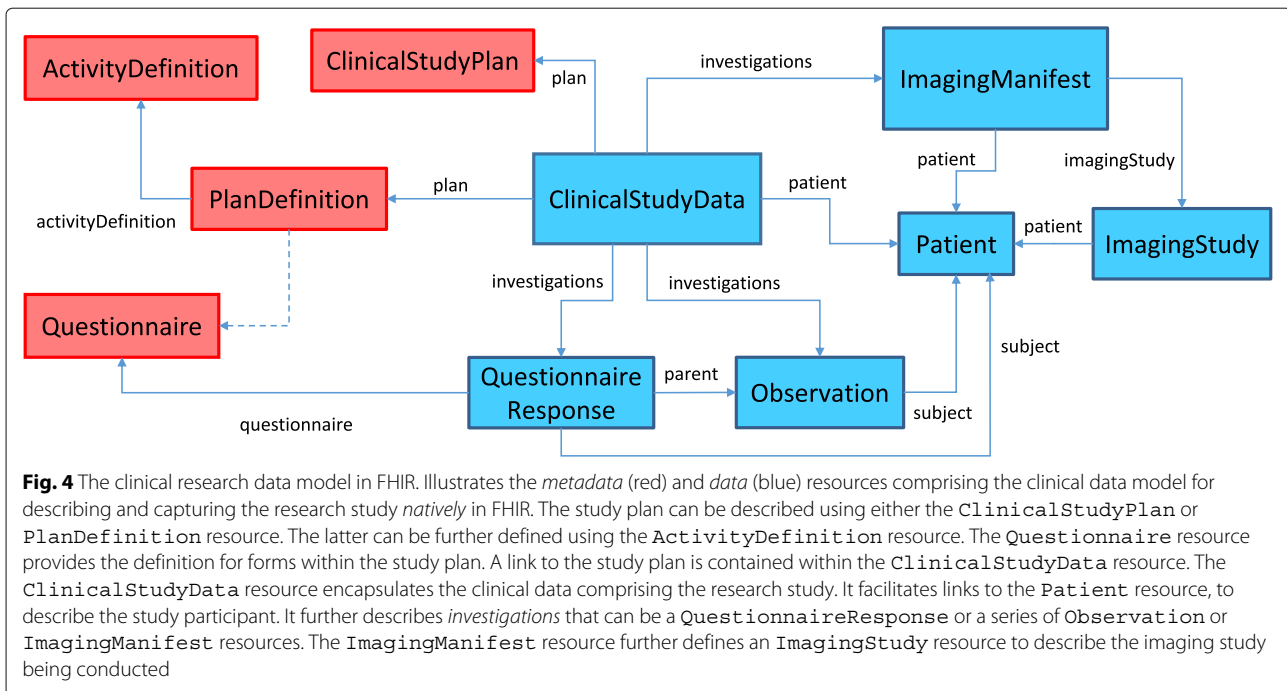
ActivityDefinition

ClinicalStudyPlan

plan

investigations

ImagingManifest

patient

imagingStudy

activityDefinition

PlanDefinition

plan

ClinicalStudyData

patient

Patient

patient

ImagingStudy

investigations

investigations

Questionnaire

subject

Questionnaire Response

parent

Observation

subject

questionnaire

**Fig. 4** The clinical research data model in FHIR. Illustrates the *metadata* (red) and *data* (blue) resources comprising the clinical data model for describing and capturing the research study *natively* in FHIR. The study plan can be described using either the ClinicalStudyPlan or PlanDefinition resource. The latter can be further defined using the ActivityDefinition resource. The Questionnaire resource provides the definition for forms within the study plan. A link to the study plan is contained within the ClinicalStudyData resource. The ClinicalStudyData resource encapsulates the clinical data comprising the research study. It facilitates links to the Patient resource, to describe the study participant. It further describes *investigations* that can be a QuestionnaireResponse or a series of Observation or ImagingManifest resources. The ImagingManifest resource further defines an ImagingStudy resource to describe the imaging study being conducted